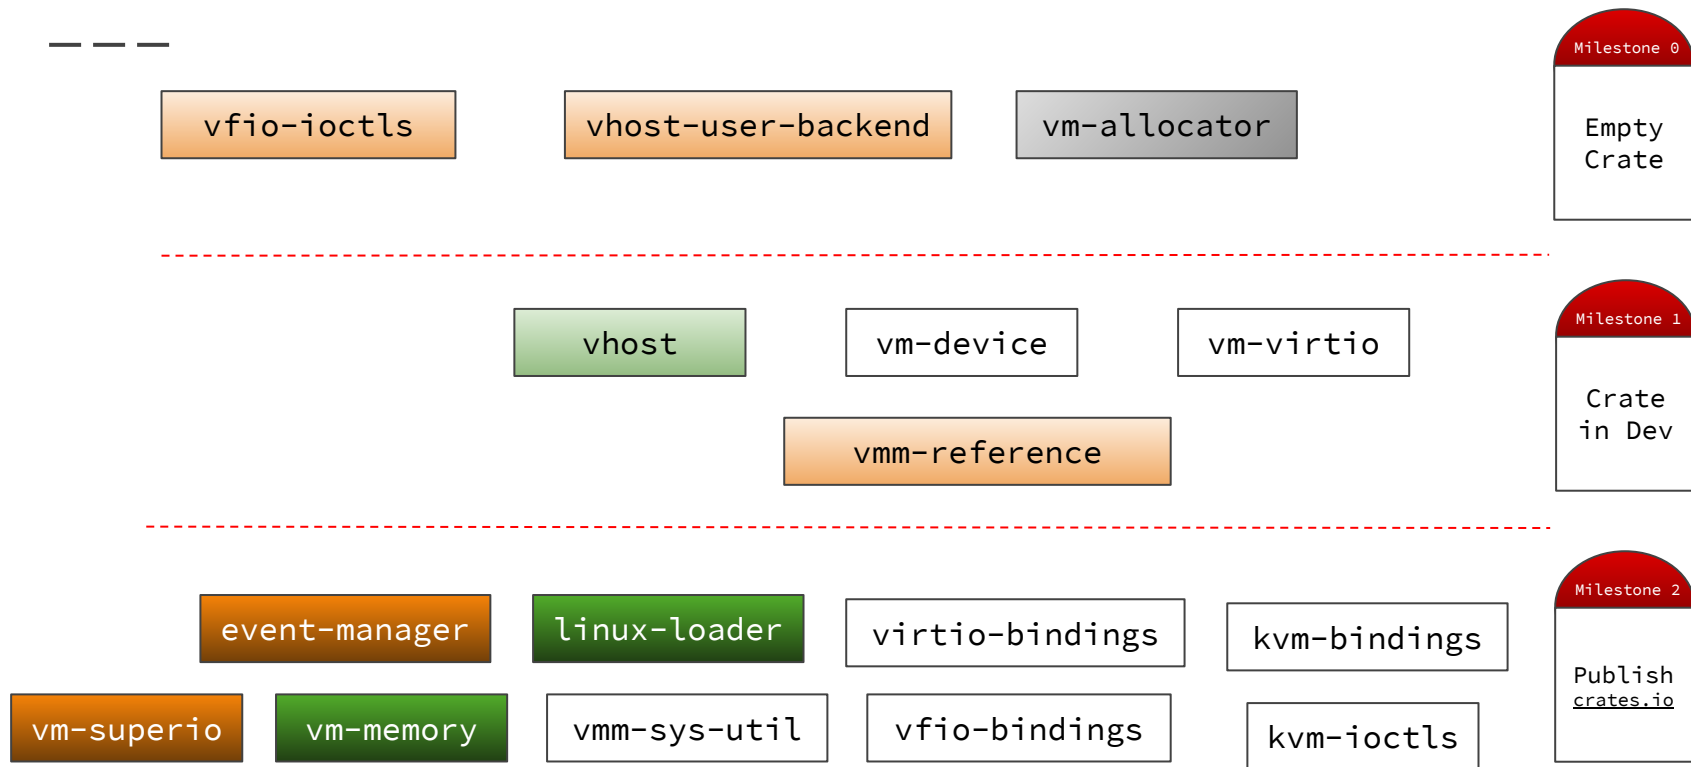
vfio-ioctls

vhost-user-backend

vm-allocator

Milestone 0

Empty Crate

vhost

vm-device

vm-virtio

vmm-reference

Milestone 1

Crate in Dev

event-manager

linux-loader

virtio-bindings

kvm-bindings

vm-superio

vm-memory

vmm-sys-util

vfio-bindings

kvm-ioctls

Milestone 2

Publish crates.io